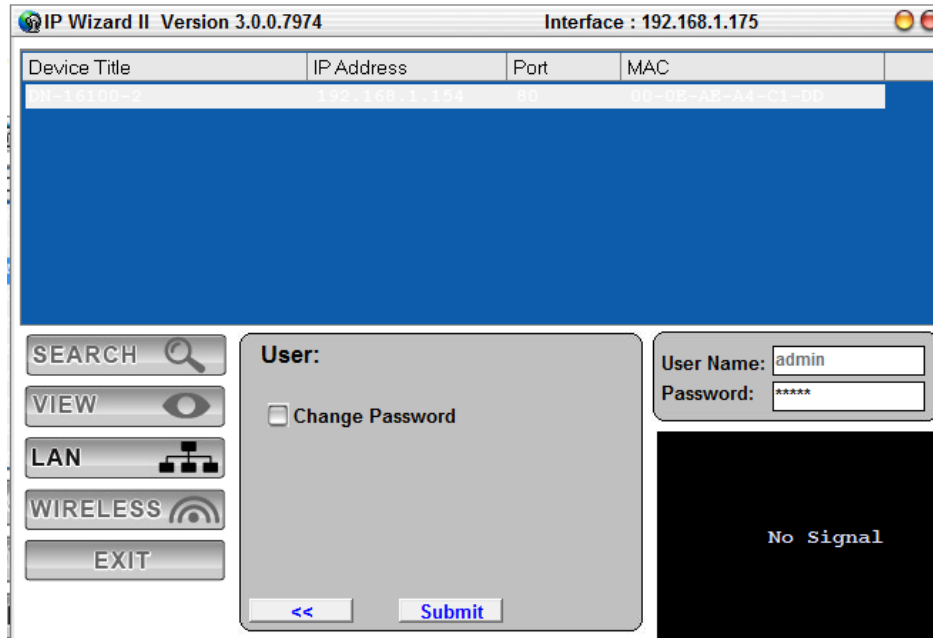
IP Wizard II Version 3.0.0.7974
Interface : 192.168.1.175

| Device Title | IP Address | Port | MAC |
|---|---|---|---|
| DN-16100-2 | 192.168.1.154 | 80 | 00-0E-AE-A4-C1-DD |

SEARCH
VIEW
LAN
WIRELESS
EXIT

User:
Change Password

<<
Submit

User Name: admin
Password: *****

No Signal